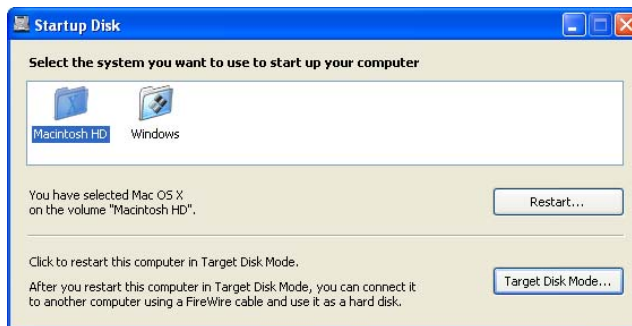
Startup Disk

Select the system you want to use to start up your computer

Macintosh HD
Windows

You have selected Mac OS X on the volume "Macintosh HD".

Restart...

Click to restart this computer in Target Disk Mode.

After you restart this computer in Target Disk Mode, you can connect it to another computer using a FireWire cable and use it as a hard disk.

Target Disk Mode...